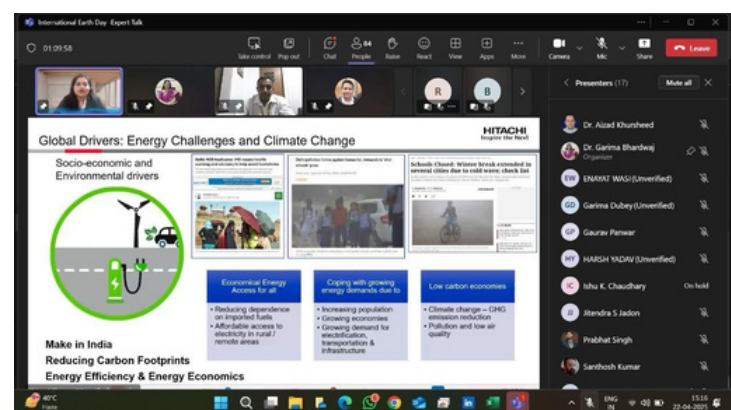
International Earth Day- Expert Talk

01:09:58

Take control Pop out Chat People 64 Raise React View Apps More Camera Mic Share Leave

R B

Presenters (17) Mute all

Dr. Aizad Khursheed
Dr. Garima Bhardwaj
Organizer
ENAYAT WASI (Unverified)
Garima Dubey (Unverified)
Gaurav Panwar
HARSH YADAV (Unverified)
Ishu K. Chaudhary On hold
Jitendra S Jadon
Prabhat Singh
Santhosh Kumar

Global Drivers: Energy Challenges and Climate Change

HITACHI
Inspire the Next

Socio-economic and Environmental drivers

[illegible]

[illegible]

Schools Closed: Winter break extended in several cities due to cold wave; check list

Economical Energy Access for all
• Reducing dependence on imported fuels
• Affordable access to electricity in rural / remote areas

Coping with growing energy demands due to
• Increasing population
• Growing economies
• Growing demand for electrification, transportation & infrastructure

Low carbon economies
• Climate change – GHG emission reduction
• Pollution and low air quality

Make in India
Reducing Carbon Footprints
Energy Efficiency & Energy Economics

40°C
Haze

ENG IN 15:16 22-04-2025